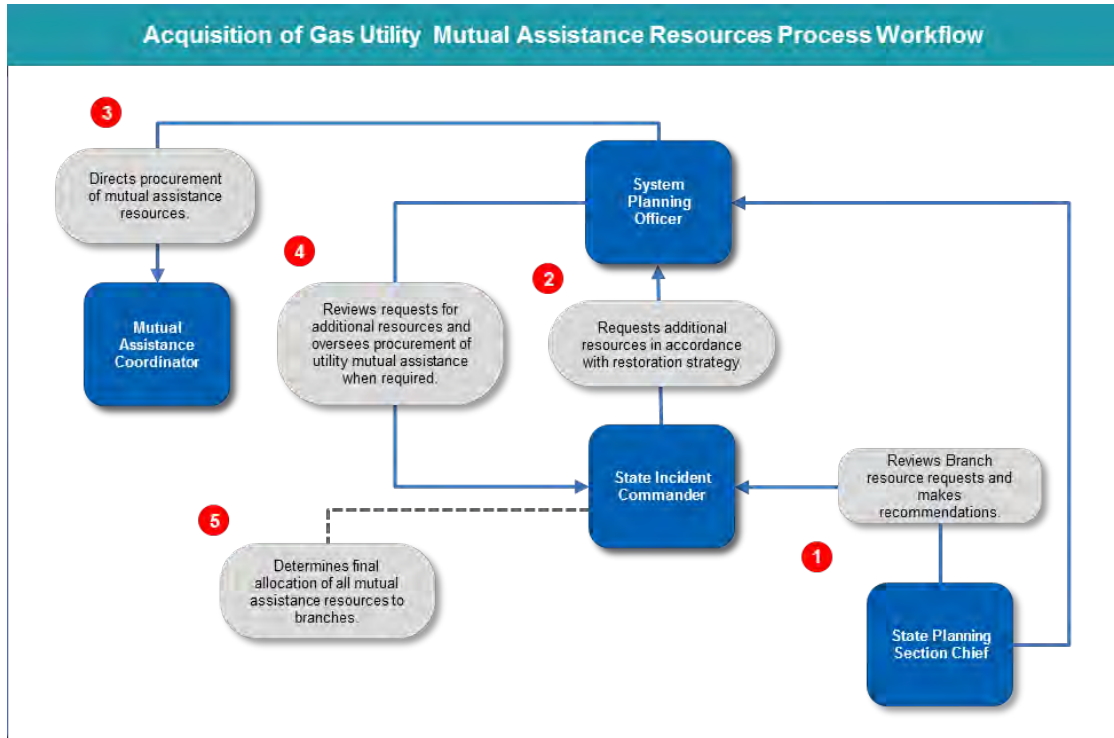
Acquisition of Gas Utility Mutual Assistance Resources Process Workflow

3

Directs procurement of mutual assistance resources.

Mutual Assistance Coordinator

System Planning Officer

4

Reviews requests for additional resources and oversees procurement of utility mutual assistance when required.

2

Requests additional resources in accordance with restoration strategy.

State Incident Commander

Reviews Branch resource requests and makes recommendations.

5

Determines final allocation of all mutual assistance resources to branches.

1

State Planning Section Chief